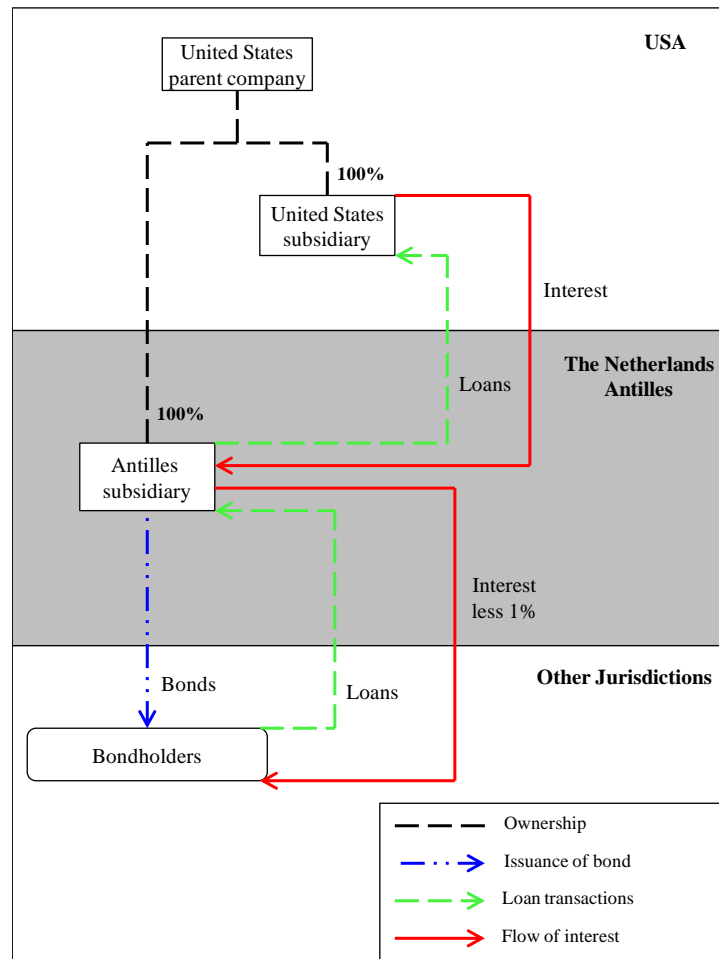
USA

United States parent company

100%

United States subsidiary

Interest

The Netherlands Antilles

Loans

100%

Antilles subsidiary

Interest less 1%

Other Jurisdictions

Bonds

Loans

Bondholders

Ownership

Issuance of bond

Loan transactions

Flow of interest